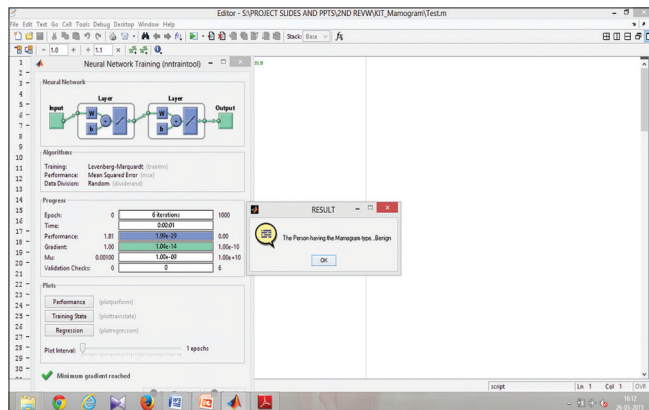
Editor - S:\PROJECT SLIDES AND PPTS\2ND REVW\KIT_Mamogram\Test.m

File Edit Text Go Cell Tools Debug Desktop Window Help

Stack: Base

- 1.0 + ÷ 1.1 ×

Neural Network Training (nntraintool)

Neural Network

Input

Layer

Layer

Output

W

b

W

b

Algorithms

Training: Levenberg-Marquardt (trainlm)
Performance: Mean Squared Error (mse)
Data Division: Random (dividerand)

Progress

| | | | |
|---|---|---|---|
| Epoch: | 0 | 6 iterations | 1000 |
| Time: | | 0:00:01 | |
| Performance: | 1.81 | 1.06e-29 | 0.00 |
| Gradient: | 1.00 | 1.06e-14 | 1.00e-10 |
| Mu: | 0.00100 | 1.00e-09 | 1.00e+10 |
| Validation Checks: | 0 | 0 | 6 |

Plots

Performance (plotperform)

Training State (plottrainstate)

Regression (plotregression)

Plot Interval: 1 epochs

Minimum gradient reached

1
2
3
4
5
6
7
8
9
10
11
12
13
14
15
16
17
18
19
20
21
22
23
24
25
26
27
28
29
30

RESULT

The Person having the Mamogram type...Benign

OK

script

Ln 1

Col 1

OVR

18:12
26-03-2015